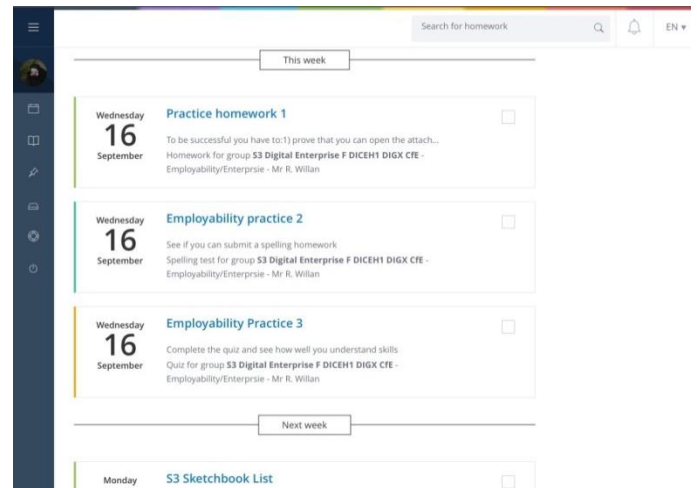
Search for homework

EN ▾

This week

Wednesday
16
September

Practice homework 1

To be successful you have to:1) prove that you can open the attach...
Homework for group **S3 Digital Enterprise F DICEH1 DIGX CfE** - Employability/Enterprsie - Mr R. Willan

Wednesday
16
September

Employability practice 2

See if you can submit a spelling homework
Spelling test for group **S3 Digital Enterprise F DICEH1 DIGX CfE** - Employability/Enterprsie - Mr R. Willan

Wednesday
16
September

Employability Practice 3

Complete the quiz and see how well you understand skills
Quiz for group **S3 Digital Enterprise F DICEH1 DIGX CfE** - Employability/Enterprsie - Mr R. Willan

Next week

Monday

S3 Sketchbook List